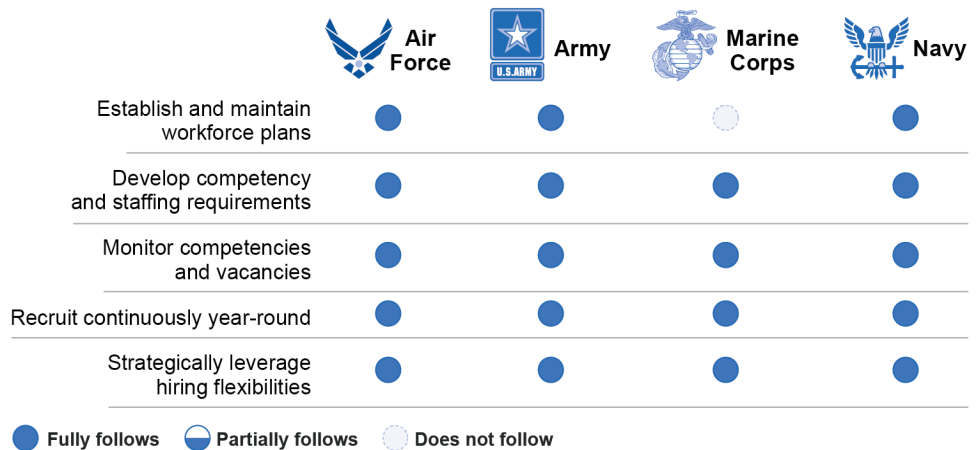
| | Air Force | U.S. ARMY Army | Marine Corps | Navy |
|---|---|---|---|---|
| Establish and maintain workforce plans | Fully follows | Fully follows | Does not follow | Fully follows |
| Develop competency and staffing requirements | Fully follows | Fully follows | Fully follows | Fully follows |
| Monitor competencies and vacancies | Fully follows | Fully follows | Fully follows | Fully follows |
| Recruit continuously year-round | Fully follows | Fully follows | Fully follows | Fully follows |
| Strategically leverage hiring flexibilities | Fully follows | Fully follows | Fully follows | Fully follows |

Fully follows  Partially follows  Does not follow